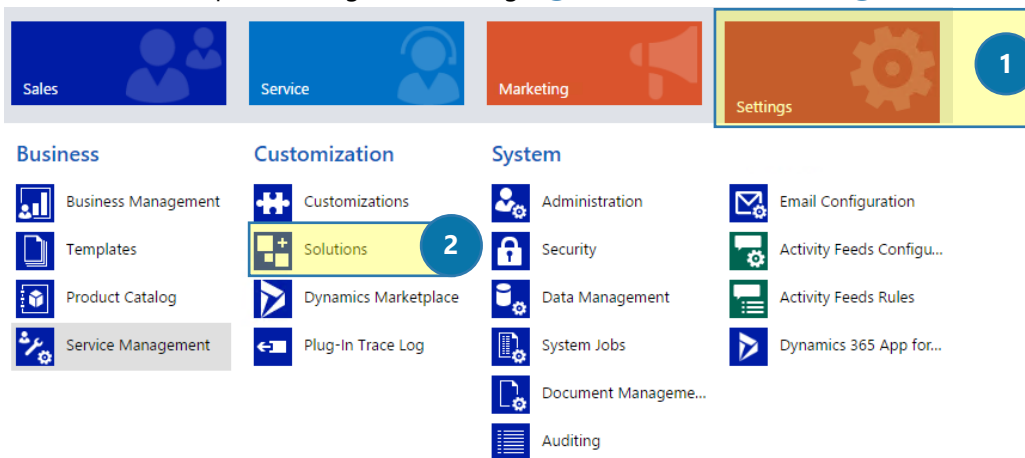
Sales

Service

Marketing

Settings

1

Business

Business Management

Templates

Product Catalog

Service Management

Customization

Customizations

Solutions

2

Dynamics Marketplace

Plug-In Trace Log

System

Administration

Security

Data Management

System Jobs

Document Manageme...

Auditing

Email Configuration

Activity Feeds Configu...

Activity Feeds Rules

Dynamics 365 App for...